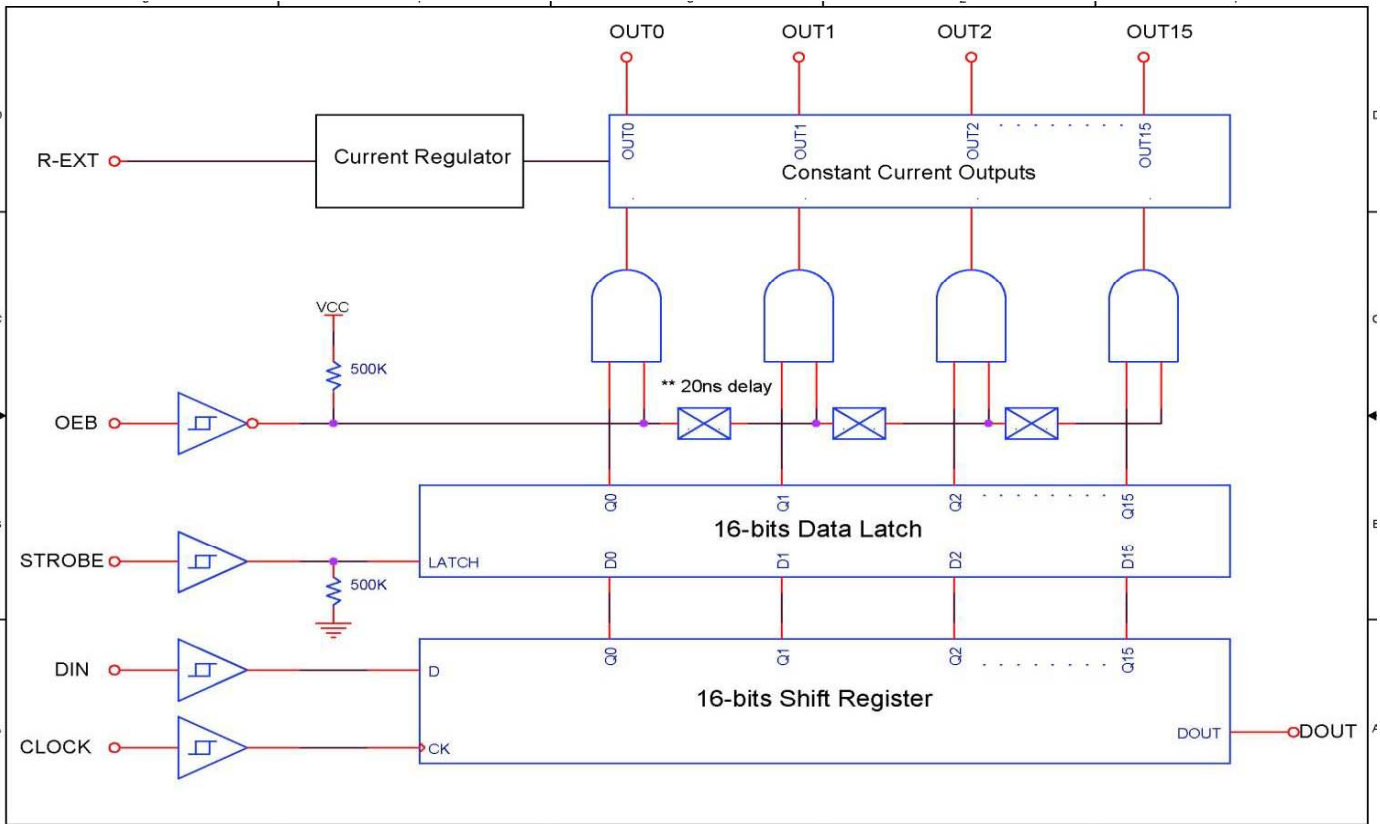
OUT0
OUT1
OUT2
OUT15

R-EXT
Current Regulator
OUT0
OUT1
OUT2
OUT15
Constant Current Outputs

VCC
500K
** 20ns delay
OEB

Q0
Q1
Q2
Q15
16-bits Data Latch
STROBE
LATCH
D0
D1
D2
D15
500K

DIN
D
Q0
Q1
Q2
Q15
16-bits Shift Register
CLOCK
CK
DOUT
DOUT